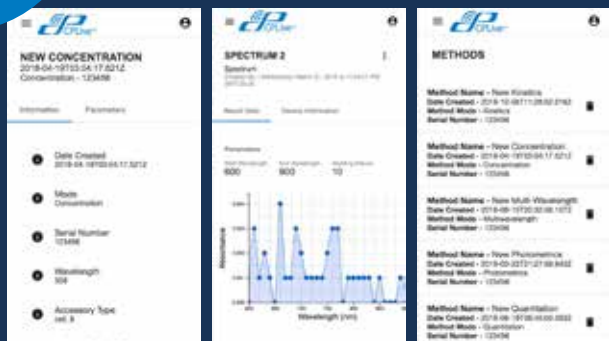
CPUser

NEW CONCENTRATION
2018-04-19T03:04:17.621Z
Concentration - 123456

Information Parameters

Date Created
2018-04-19T03:04:17.621Z

Mode
Concentration

Serial Number
123456

Wavelength
300

Accessory Type
cell A

CPUser

SPECTRUM 2
Spectrum
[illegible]

Result Data Device Information

Parameters
Start Wavelength 600
End Wavelength 900
Averaging Interval 10

Absorbance
Wavelength (nm)

CPUser

METHODS

Method Name - New Kinetics
Date Created - 2018-10-08T11:28:02.218Z
Method Mode - Kinetics
Serial Number - 123456

Method Name - New Concentration
Date Created - 2018-04-19T03:04:17.621Z
Method Mode - Concentration
Serial Number - 123456

Method Name - New Multi-Wavelength
Date Created - 2018-06-13T20:30:06.107Z
Method Mode - Multiwavelength
Serial Number - 123456

Method Name - New Photometrics
Date Created - 2018-05-22T21:27:06.640Z
Method Mode - Photometrics
Serial Number - 123456

Method Name - New Quantitation
Date Created - 2018-06-18T06:15:00.000Z
Method Mode - Quantitation
Serial Number - 123456